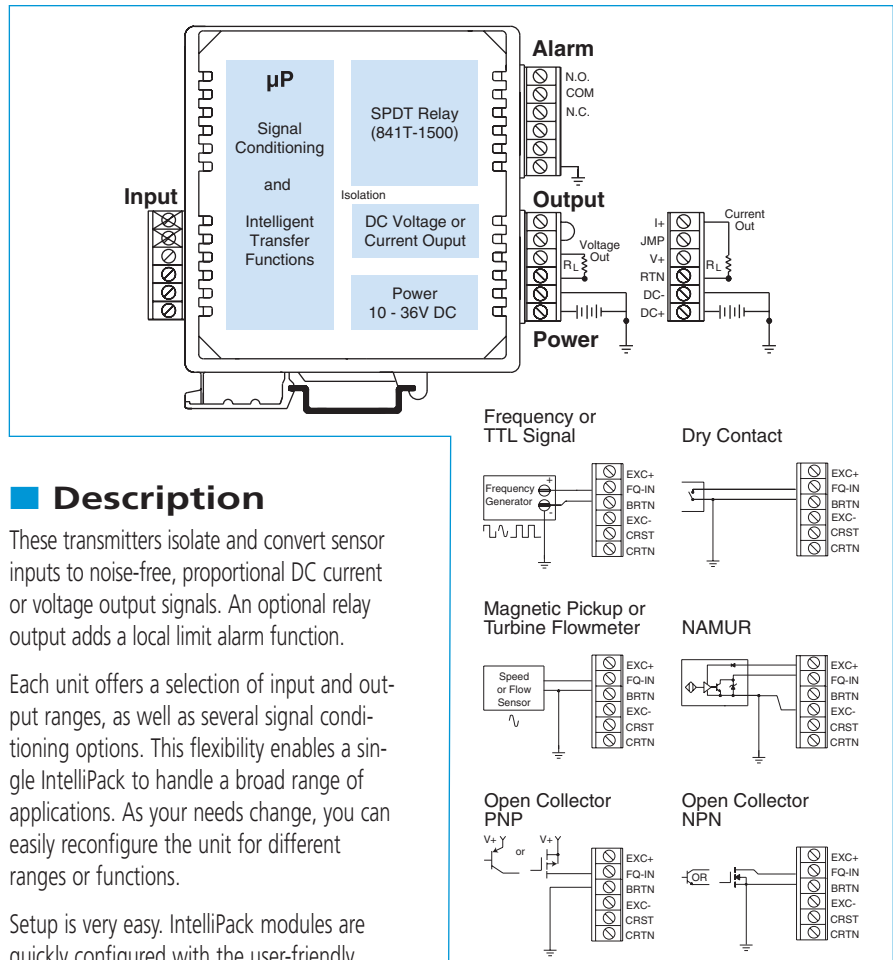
Alarm
N.O.
COM
N.C.

μP

Signal Conditioning

and

Intelligent Transfer Functions

SPDT Relay (841T-1500)

Isolation

DC Voltage or Current Ouput

Power 10 - 36V DC

Input

Output

Voltage Out

$R_L$

Power

I+
JMP
V+
RTN
DC-
DC+

Current Out

$R_L$

Frequency or TTL Signal

Frequency Generator

EXC+
FQ-IN
BRTN
EXC-
CRST
CRTN

Dry Contact

EXC+
FQ-IN
BRTN
EXC-
CRST
CRTN

Description

These transmitters isolate and convert sensor inputs to noise-free, proportional DC current or voltage output signals. An optional relay output adds a local limit alarm function.

Each unit offers a selection of input and output ranges, as well as several signal conditioning options. This flexibility enables a single IntelliPack to handle a broad range of applications. As your needs change, you can easily reconfigure the unit for different ranges or functions.

Setup is very easy. IntelliPack modules are quickly configured with the user-friendly

Magnetic Pickup or Turbine Flowmeter

Speed or Flow Sensor

EXC+
FQ-IN
BRTN
EXC-
CRST
CRTN

NAMUR

EXC+
FQ-IN
BRTN
EXC-
CRST
CRTN

Open Collector PNP

V+
or
V+

EXC+
FQ-IN
BRTN
EXC-
CRST
CRTN

Open Collector NPN

OR

EXC+
FQ-IN
BRTN
EXC-
CRST
CRTN